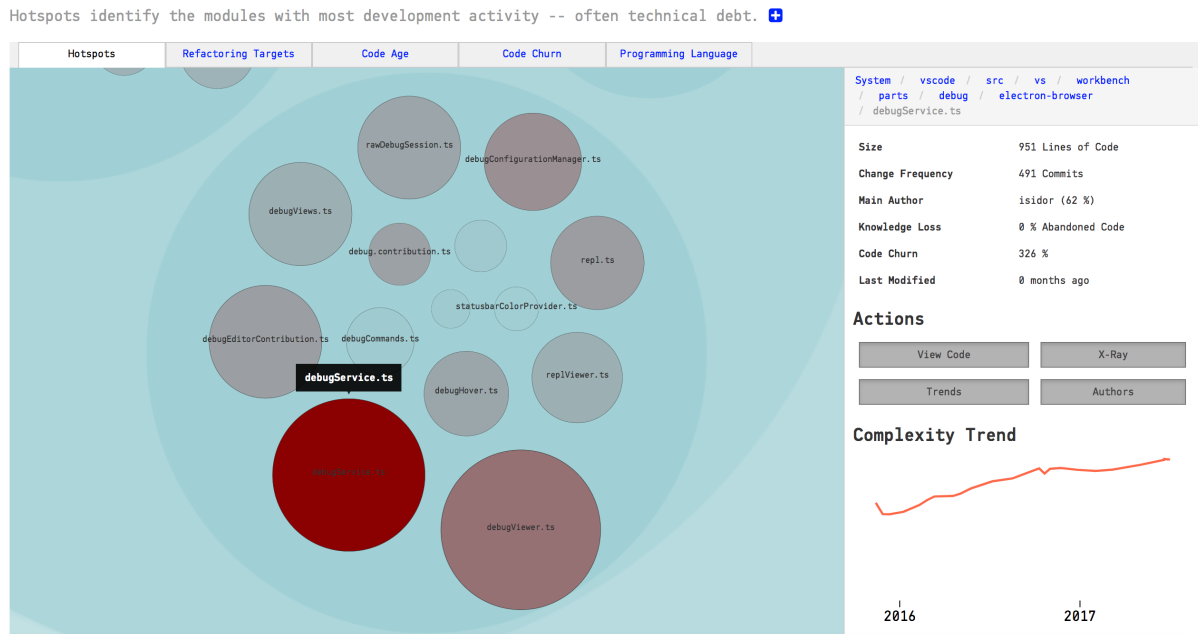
Hotspots identify the modules with most development activity -- often technical debt. +

Hotspots | Refactoring Targets | Code Age | Code Churn | Programming Language

rawDebugSession.ts
debugConfigurationManager.ts
debugViews.ts
debug.contribution.ts
repl.ts
statusbarColorProvider.ts
debugEditorContribution.ts
debugCommands.ts
debugService.ts
debugHover.ts
replViewer.ts
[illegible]
debugViewer.ts

System / vscode / src / vs / workbench / parts / debug / electron-browser / debugService.ts

| | |
|---|---|
| Size | 951 Lines of Code |
| Change Frequency | 491 Commits |
| Main Author | isidor (62 %) |
| Knowledge Loss | 0 % Abandoned Code |
| Code Churn | 326 % |
| Last Modified | 0 months ago |

Actions

View Code
X-Ray
Trends
Authors

Complexity Trend

2016
2017